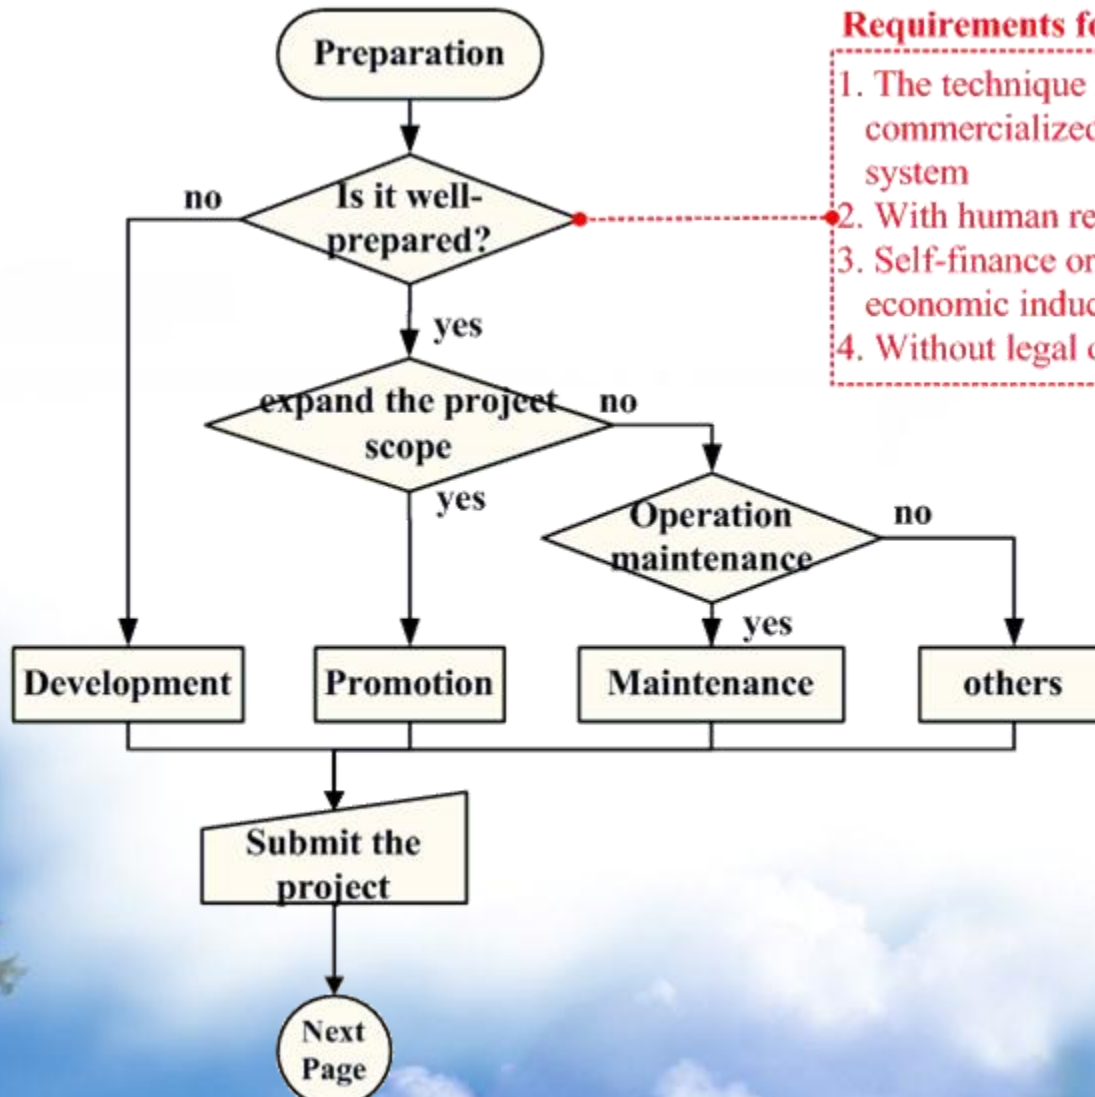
Preparation

Is it well-prepared?

no

yes

expand the project scope

no

yes

Operation maintenance

no

yes

Development

Promotion

Maintenance

others

Submit the project

Next Page

Requirements f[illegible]

1. The technique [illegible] commercialize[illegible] system
2. With human re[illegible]
3. Self-finance o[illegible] economic indu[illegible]
4. Without legal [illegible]